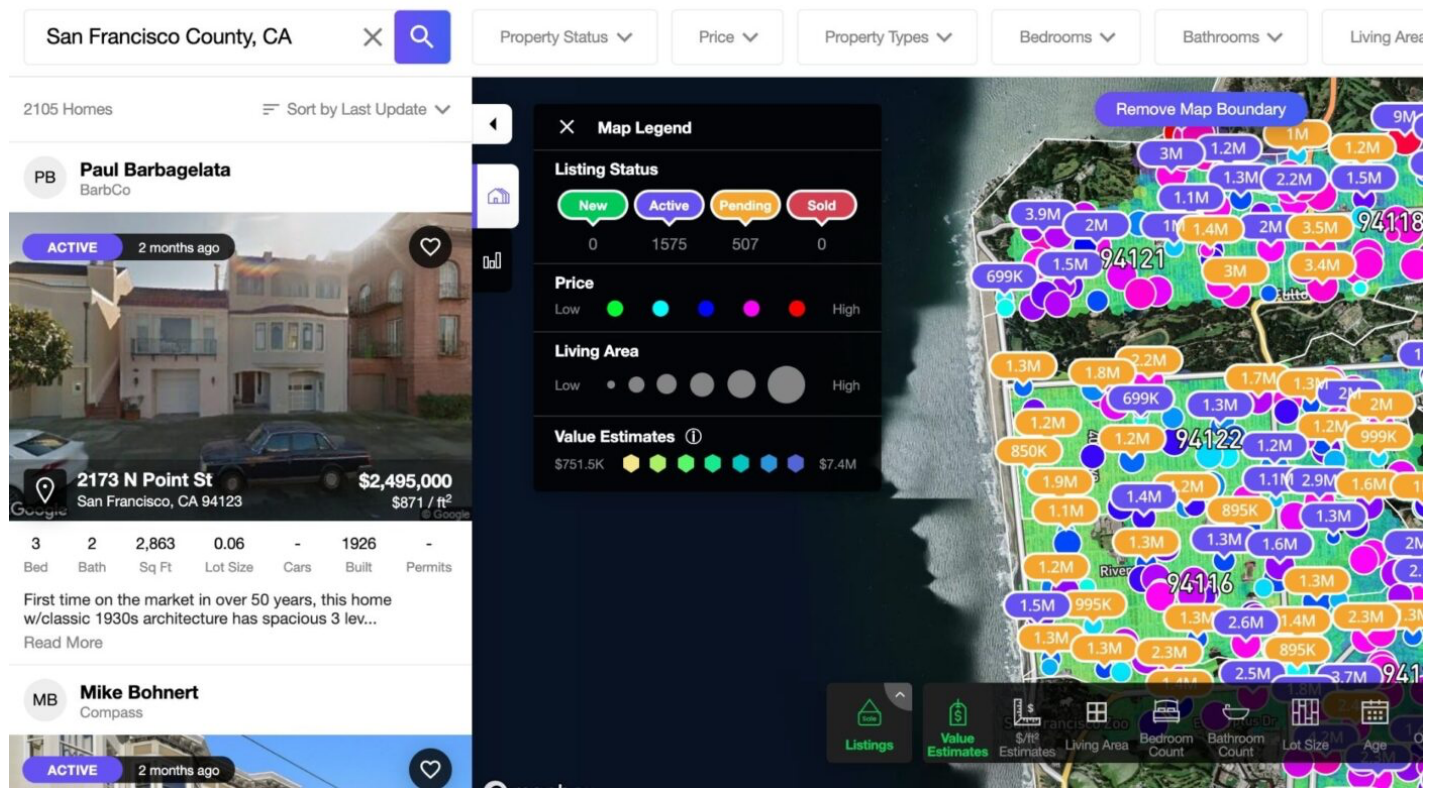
San Francisco County, CA

Property Status
Price
Property Types
Bedrooms
Bathrooms
Living Area

2105 Homes
Sort by Last Update

PB
Paul Barbagelata
BarbCo

ACTIVE 2 months ago

2173 N Point St
San Francisco, CA 94123
$2,495,000
$871 / ft$^2$

| 3 | 2 | 2,863 | 0.06 | - | 1926 | - |
|---|---|---|---|---|---|---|
| Bed | Bath | Sq Ft | Lot Size | Cars | Built | Permits |

First time on the market in over 50 years, this home w/classic 1930s architecture has spacious 3 lev...
Read More

MB
Mike Bohnert
Compass

ACTIVE 2 months ago

Map Legend
Listing Status
New 0
Active 1575
Pending 507
Sold 0
Price
Low High
Living Area
Low High
Value Estimates
$751.5K $7.4M

Remove Map Boundary

9M 1M 3M 1.2M 1.2M 1.3M 2.2M 1.5M 1.1M 3.9M 2M 1.4M 2M 3.5M 94118 699K 1.5M 94121 3M 3.4M 1.3M 2.2M 1.8M 1.7M 1.3M 2M 699K 1.3M 2M 1.2M 1.2M 94122 1.2M 1.2M 999K 850K 1.9M 1.2M 1.1M 2.9M 1.6M 1.4M 1.1M 895K 1.3M 1.3M 1.3M 1.6M 2M 1.2M 94116 1.3M 1.5M 995K 1.3M 2.6M 1.4M 2.3M 1.3M 1.3M 2.3M 895K 2.5M 3.7M 941

Listings
Value Estimates
$/ft² Estimates
Living Area
Bedroom Count
Bathroom Count
Lot Size
Age